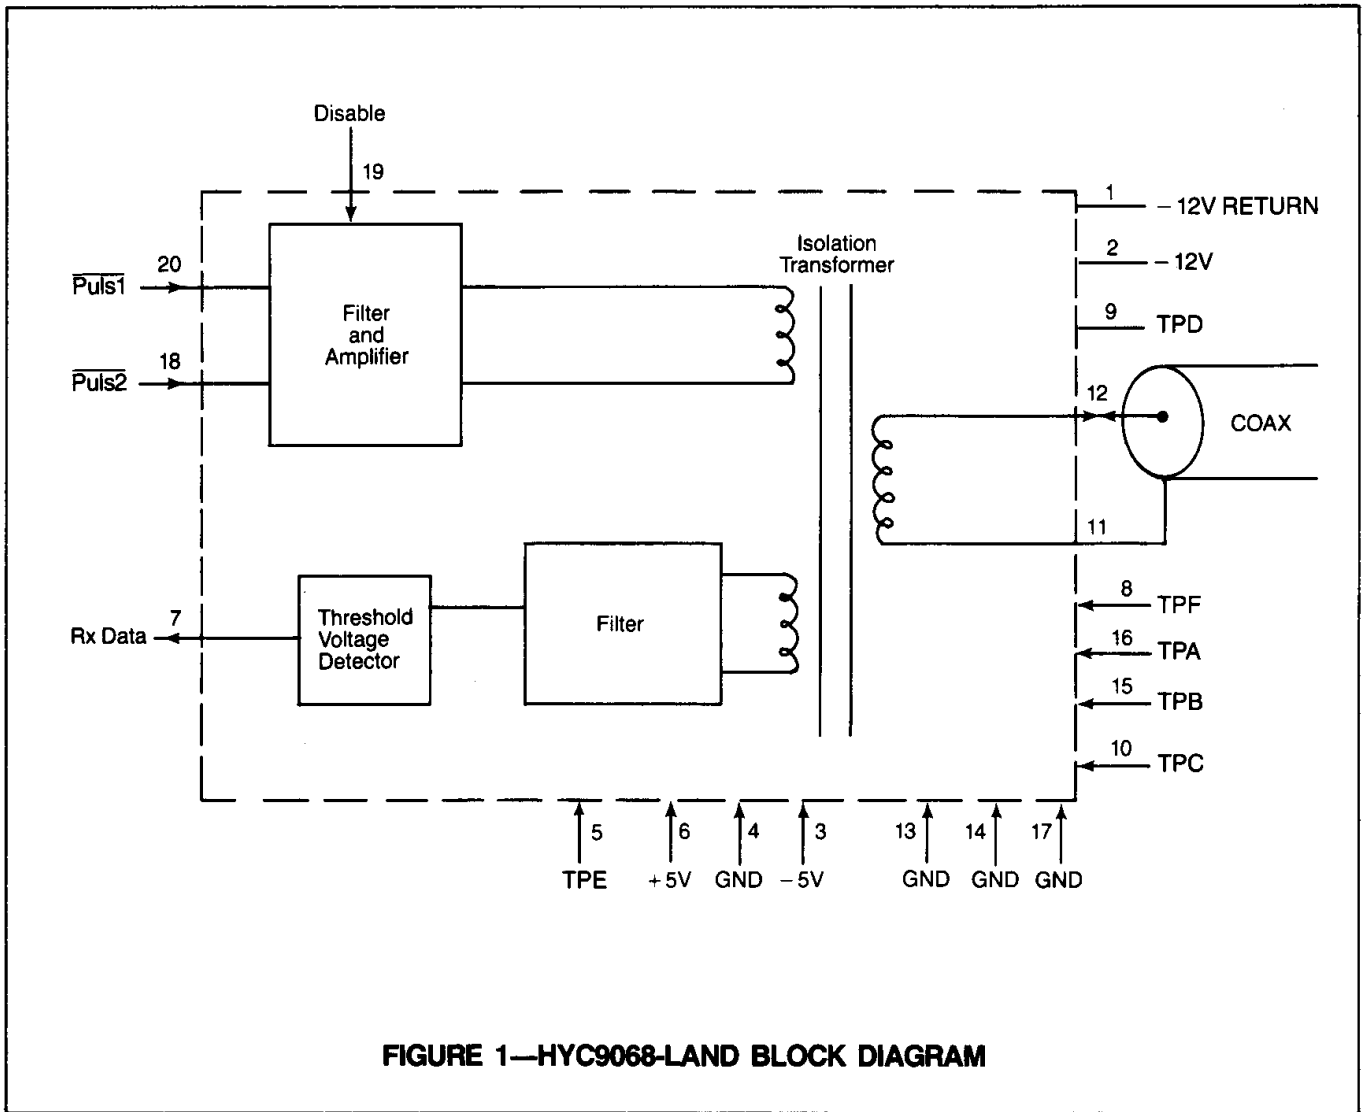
Disable

19

20
$\overline{\text{Puls1}}$

18
$\overline{\text{Puls2}}$

Filter and Amplifier

Isolation Transformer

1 – 12V RETURN

2 – 12V

9 TPD

12

COAX

11

Rx Data 7

Threshold Voltage Detector

Filter

8 TPF

16 TPA

15 TPB

10 TPC

5 TPE

6 +5V

4 GND

3 –5V

13 GND

14 GND

17 GND

FIGURE 1—HYC9068-LAND BLOCK DIAGRAM